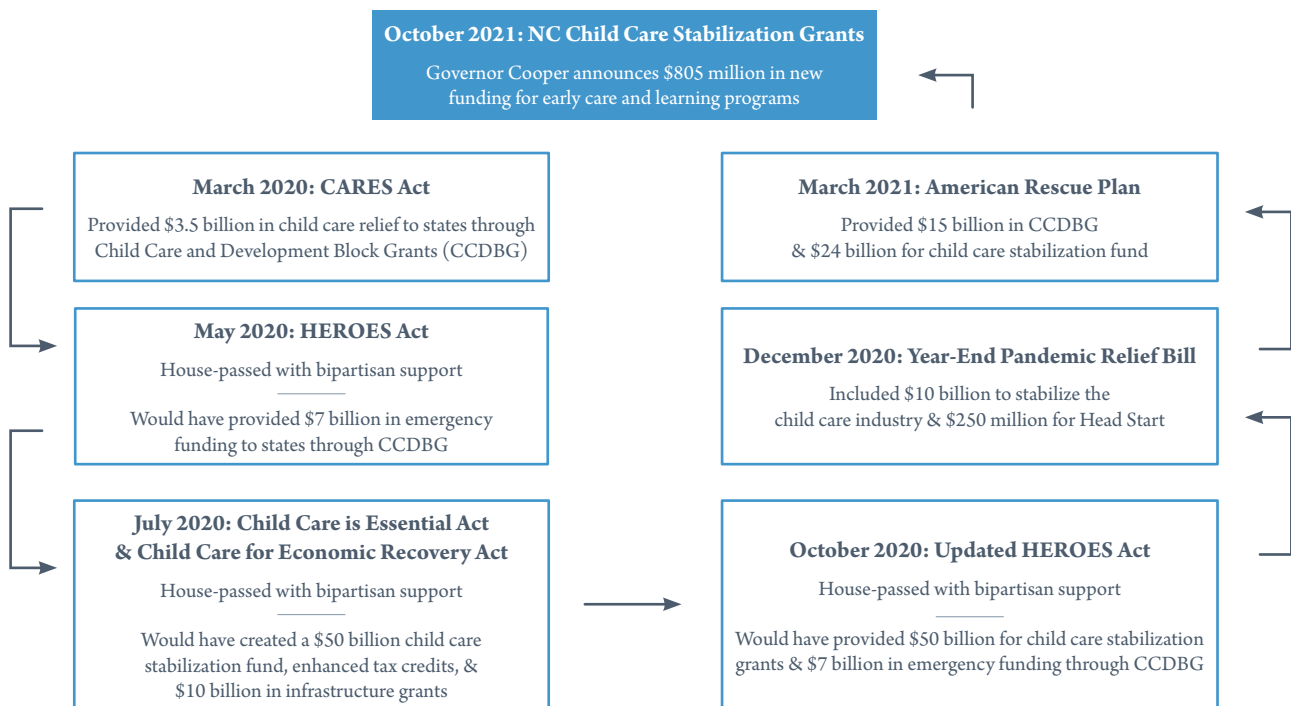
October 2021: NC Child Care Stabilization Grants

Governor Cooper announces $805 million in new funding for early care and learning programs

March 2020: CARES Act

Provided $3.5 billion in child care relief to states through Child Care and Development Block Grants (CCDBG)

May 2020: HEROES Act

House-passed with bipartisan support

Would have provided $7 billion in emergency funding to states through CCDBG

July 2020: Child Care is Essential Act & Child Care for Economic Recovery Act

House-passed with bipartisan support

Would have created a $50 billion child care stabilization fund, enhanced tax credits, & $10 billion in infrastructure grants

October 2020: Updated HEROES Act

House-passed with bipartisan support

Would have provided $50 billion for child care stabilization grants & $7 billion in emergency funding through CCDBG

December 2020: Year-End Pandemic Relief Bill

Included $10 billion to stabilize the child care industry & $250 million for Head Start

March 2021: American Rescue Plan

Provided $15 billion in CCDBG & $24 billion for child care stabilization fund